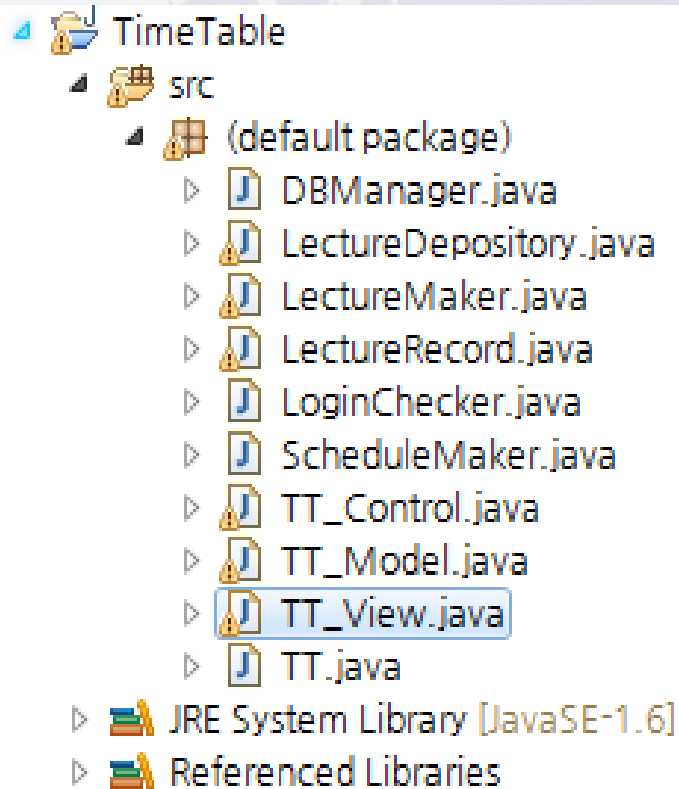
TimeTable
src
(default package)
DBManager.java
LectureDepository.java
LectureMaker.java
LectureRecord.java
LoginChecker.java
ScheduleMaker.java
TT_Control.java
TT_Model.java
TT_View.java
TT.java
JRE System Library [JavaSE-1.6]
Referenced Libraries